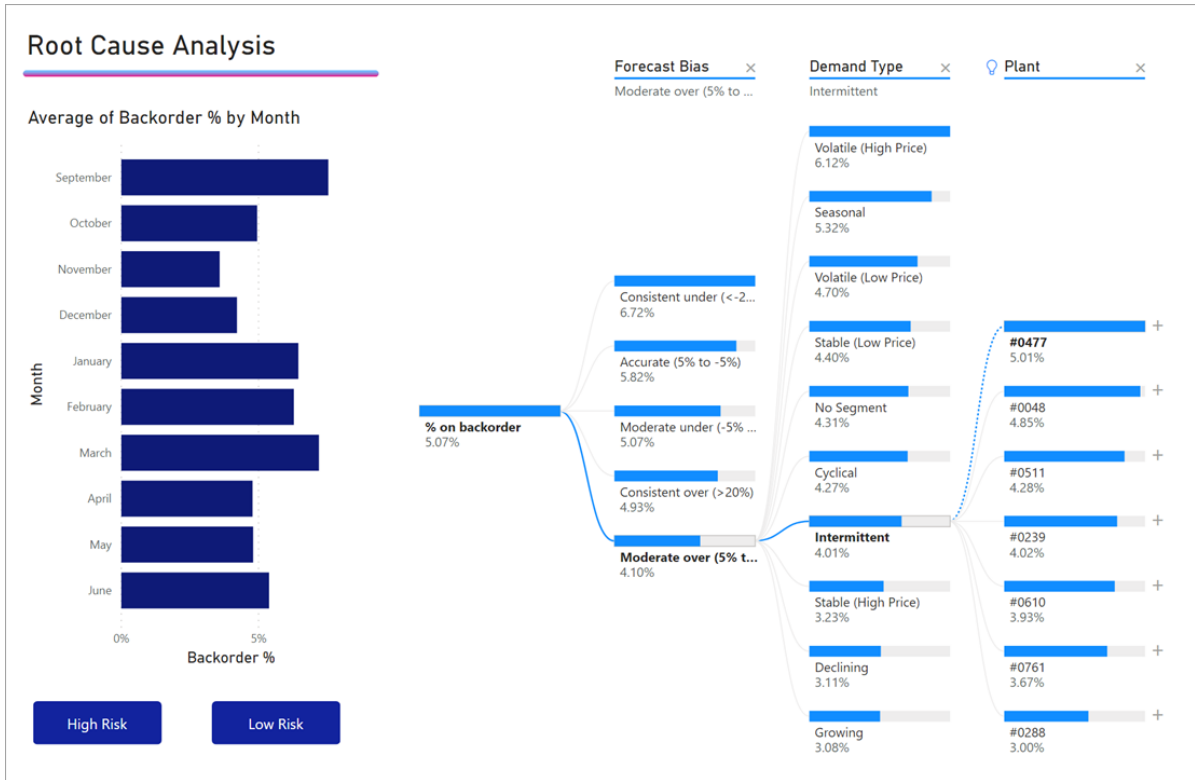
Root Cause Analysis

Average of Backorder % by Month

Month

September
October
November
December
January
February
March
April
May
June

0%
5%
Backorder %

High Risk
Low Risk

Forecast Bias ×
Moderate over (5% to ...

Demand Type ×
Intermittent

Plant ×

% on backorder
5.07%

Consistent under (<-2...
6.72%

Accurate (5% to -5%)
5.82%

Moderate under (-5% ...
5.07%

Consistent over (>20%)
4.93%

Moderate over (5% t...
4.10%

Volatile (High Price)
6.12%

Seasonal
5.32%

Volatile (Low Price)
4.70%

Stable (Low Price)
4.40%

No Segment
4.31%

Cyclical
4.27%

Intermittent
4.01%

Stable (High Price)
3.23%

Declining
3.11%

Growing
3.08%

#0477
5.01%
+

#0048
4.85%
+

#0511
4.28%
+

#0239
4.02%
+

#0610
3.93%
+

#0761
3.67%
+

#0288
3.00%
+